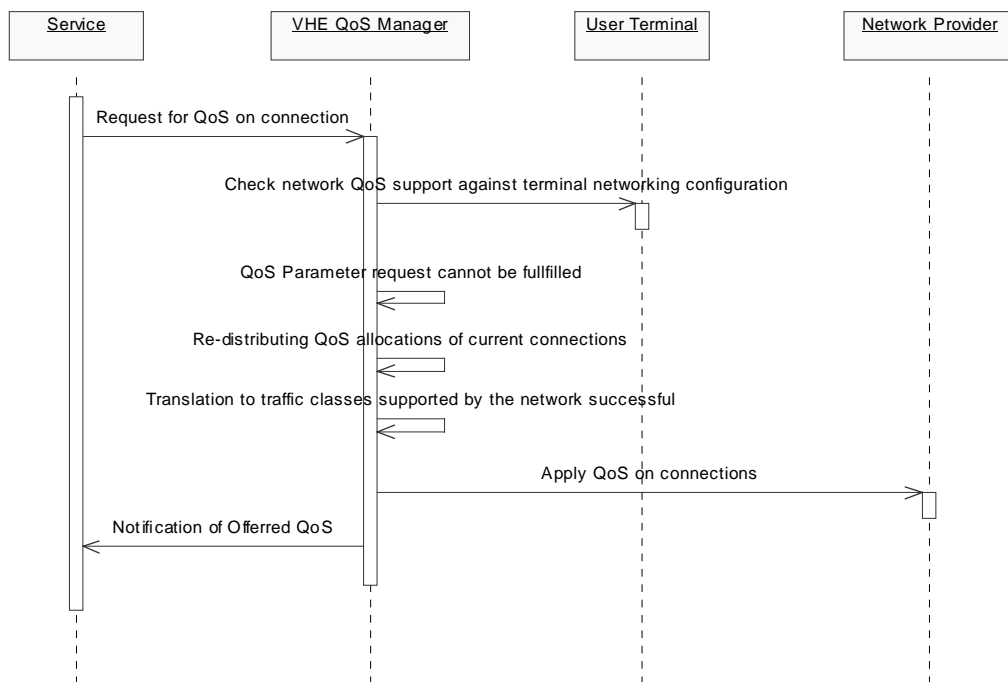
Service

VHE QoS Manager

User Terminal

Network Provider

Request for QoS on connection

Check network QoS support against terminal networking configuration

QoS Parameter request cannot be fullfilled

Re-distributing QoS allocations of current connections

Translation to traffic classes supported by the network successful

Apply QoS on connections

Notification of Offerred QoS